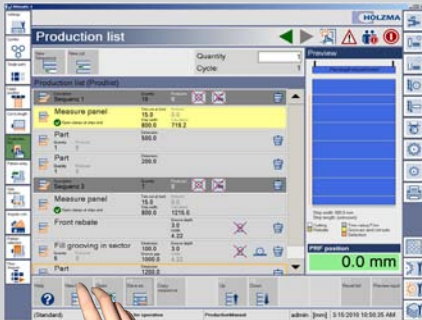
Production list

HOLZMA

Quantity
Cycle

Preview

Production list (Prodhol)

Sequence 1

Measure panel
15.0
800.0
718.2

Part
500.0

Part
200.0

Sequence 2

Measure panel
15.0
800.0
1215.0

Front rebate
3.0
4.22

Fill grooving in sector
3.0
4.22

Part
1200.0

PRF position

0.0 mm

Help

(Standard)

admin [mm] 3.15.2016 10:55:35 AM